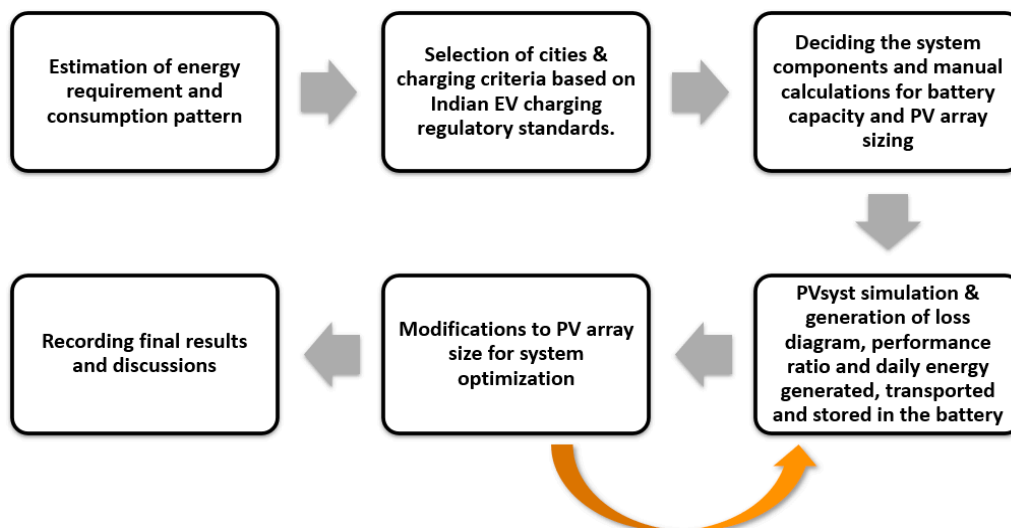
Estimation of energy requirement and consumption pattern

Selection of cities & charging criteria based on Indian EV charging regulatory standards.

Deciding the system components and manual calculations for battery capacity and PV array sizing

PVsyst simulation & generation of loss diagram, performance ratio and daily energy generated, transported and stored in the battery

Modifications to PV array size for system optimization

Recording final results and discussions